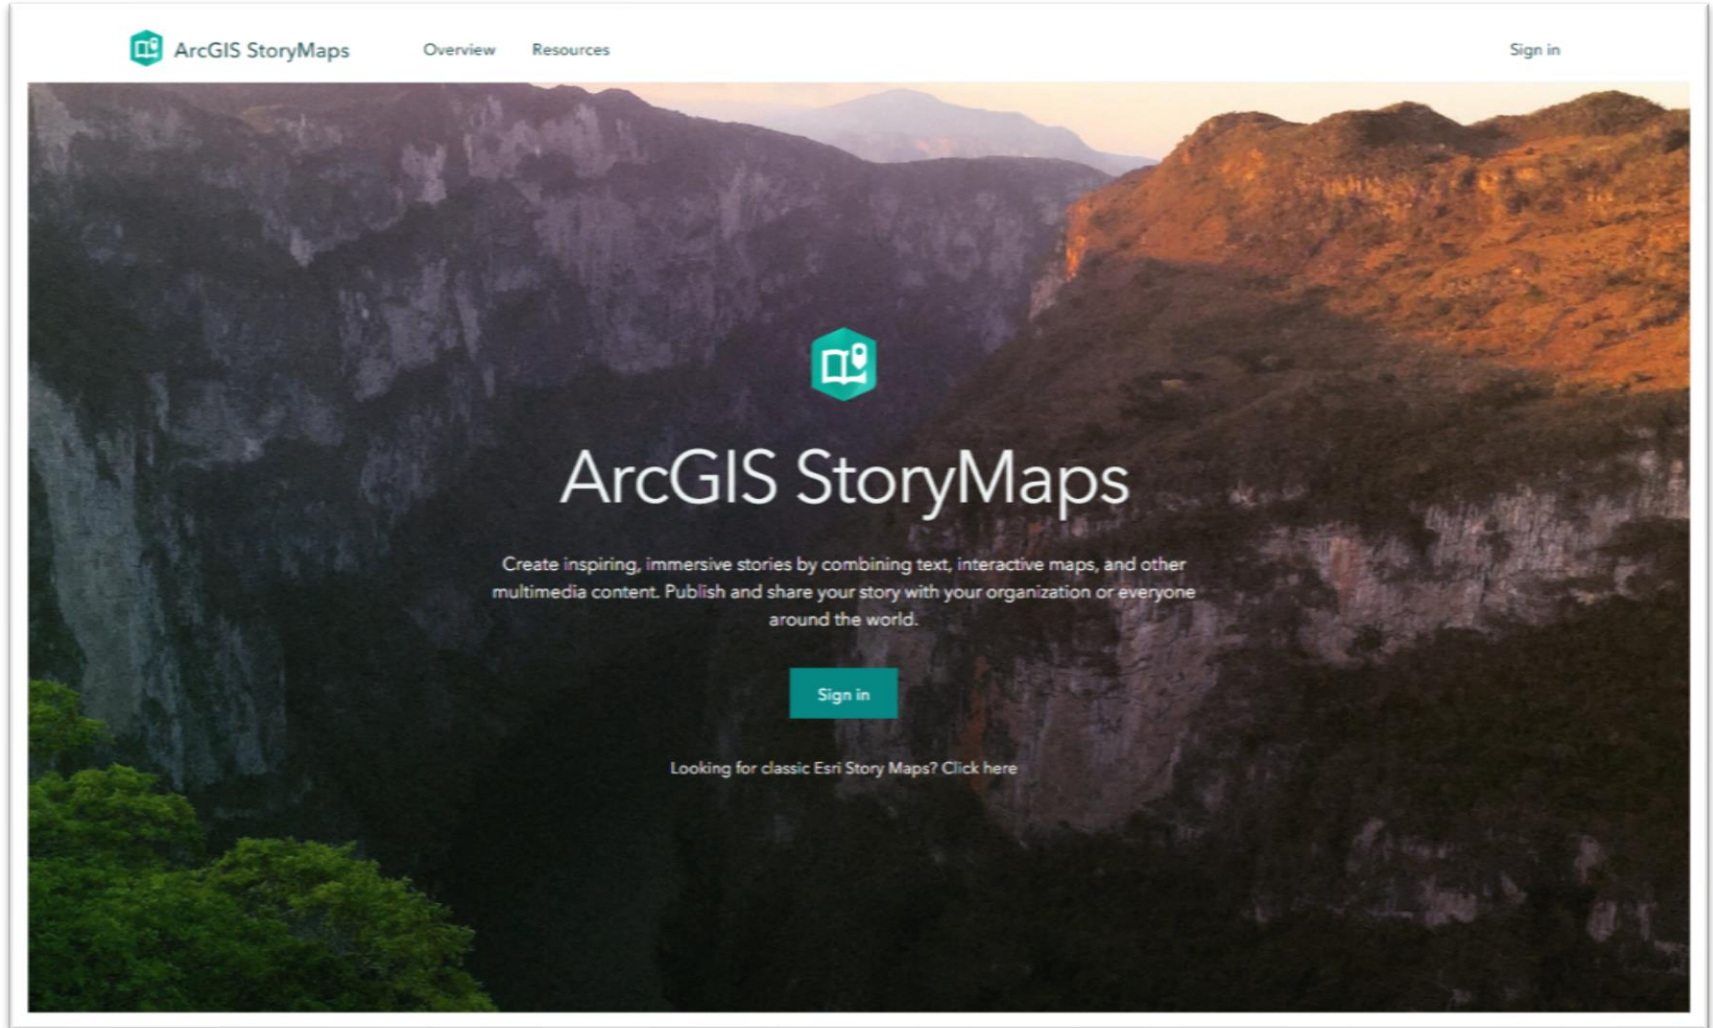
ArcGIS StoryMaps Overview Resources Sign in

ArcGIS StoryMaps

Create inspiring, immersive stories by combining text, interactive maps, and other multimedia content. Publish and share your story with your organization or everyone around the world.

Sign in

Looking for classic Esri Story Maps? Click here